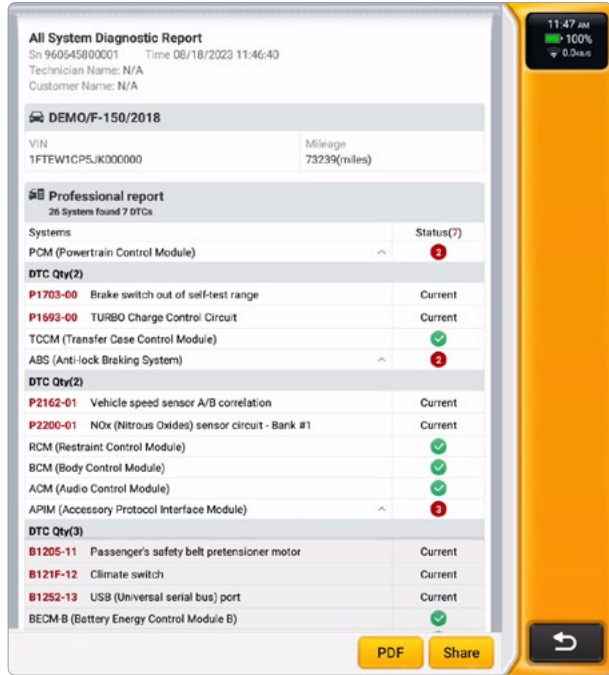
All System Diagnostic Report
Sn 960645800001 Time 08/18/2023 11:46:40
Technician Name: N/A
Customer Name: N/A

DEMO/F-150/2018

| VIN | Mileage |
|---|---|
| 1FTEW1CP5JK000000 | 73239(miles) |

Professional report
26 System found 7 DTCs

| Systems | | Status(7) |
|---|---|---|
| PCM (Powertrain Control Module) | | 2 |
| DTC Qty(2) | | |
| P1703-00 | Brake switch out of self-test range | Current |
| P1693-00 | TURBO Charge Control Circuit | Current |
| TCCM (Transfer Case Control Module) | | |
| ABS (Anti-lock Braking System) | | 2 |
| DTC Qty(2) | | |
| P2162-01 | Vehicle speed sensor A/B correlation | Current |
| P2200-01 | NOx (Nitrous Oxides) sensor circuit - Bank #1 | Current |
| RCM (Restraint Control Module) | | |
| BCM (Body Control Module) | | |
| ACM (Audio Control Module) | | |
| APIM (Accessory Protocol Interface Module) | | 3 |
| DTC Qty(3) | | |
| B1205-11 | Passenger's safety belt pretensioner motor | Current |
| B121F-12 | Climate switch | Current |
| B1252-13 | USB (Universal serial bus) port | Current |
| BECM-B (Battery Energy Control Module B) | | |

PDF Share

11:47 AM
100%
0.0KB/s